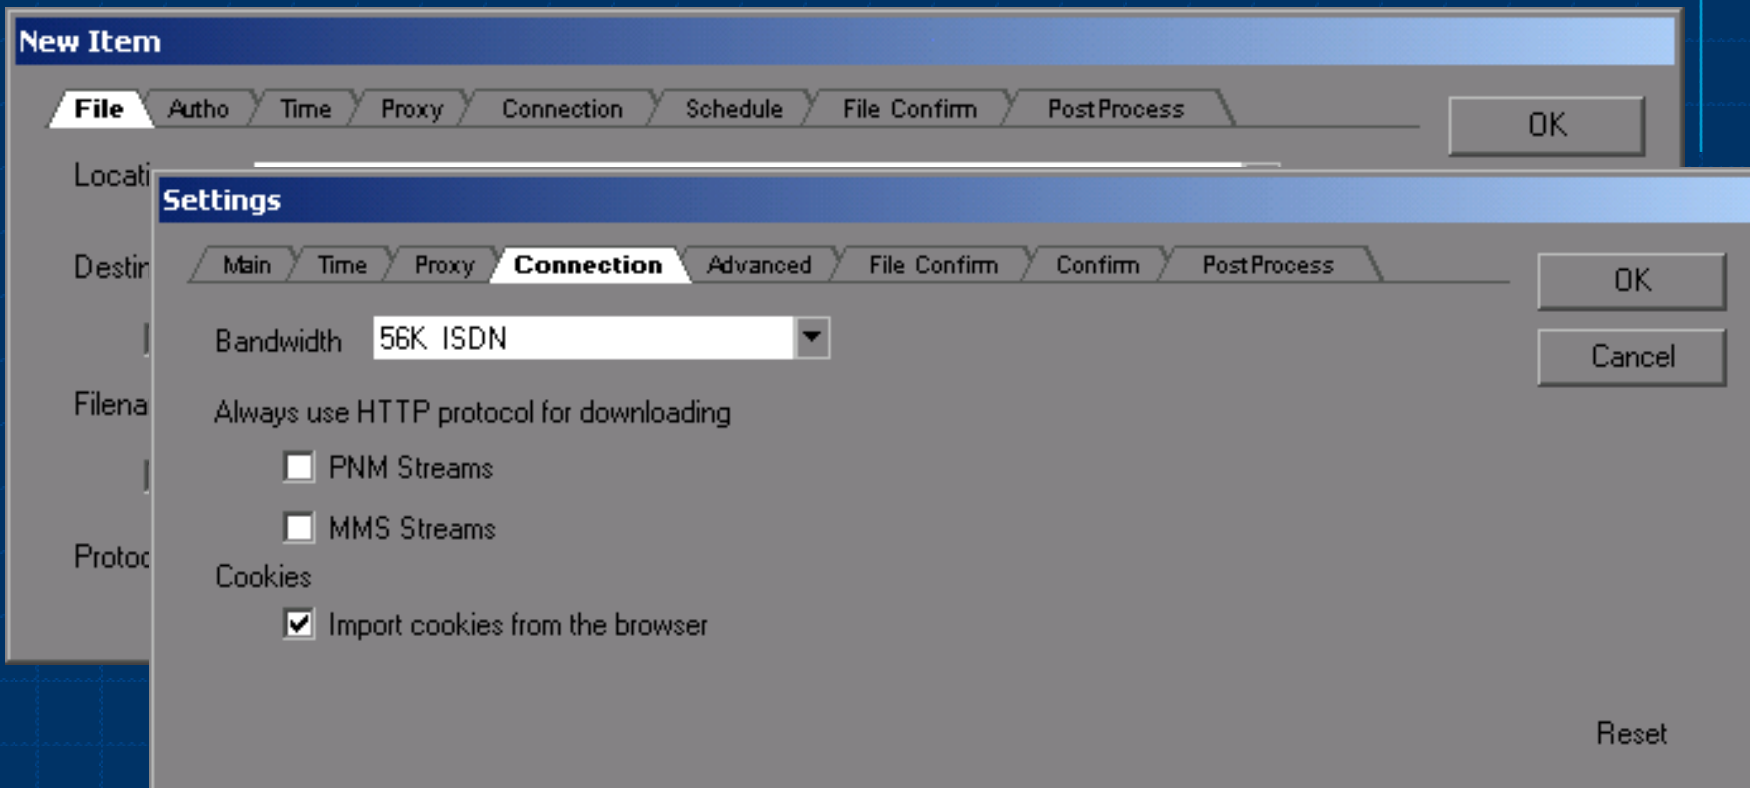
New Item

File | Autho | Time | Proxy | Connection | Schedule | File Confirm | PostProcess

OK

Locati

Destin

Filena

Protoc

Settings

Main | Time | Proxy | Connection | Advanced | File Confirm | Confirm | PostProcess

OK

Cancel

Bandwidth 56K ISDN

Always use HTTP protocol for downloading

PNM Streams

MMS Streams

Cookies

Import cookies from the browser

Reset